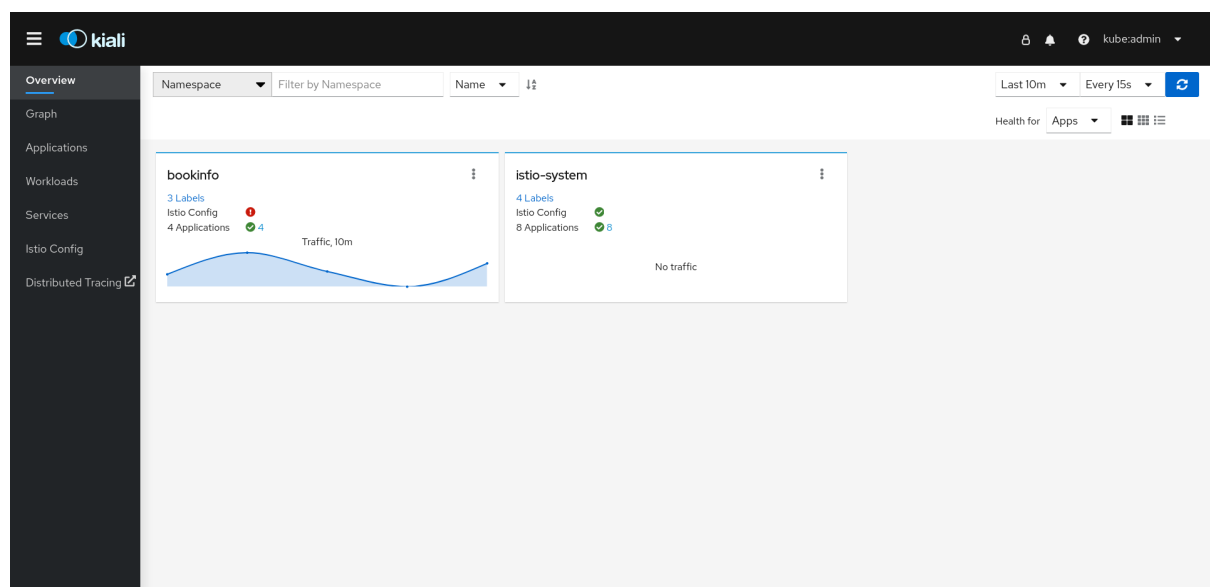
kiali

kube:admin

Overview

Graph

Applications

Workloads

Services

Istio Config

Distributed Tracing

Namespace

Filter by Namespace

Name

Last 10m

Every 15s

Health for Apps

bookinfo

3 Labels

Istio Config

4 Applications 4

Traffic, 10m

istio-system

4 Labels

Istio Config

8 Applications 8

No traffic